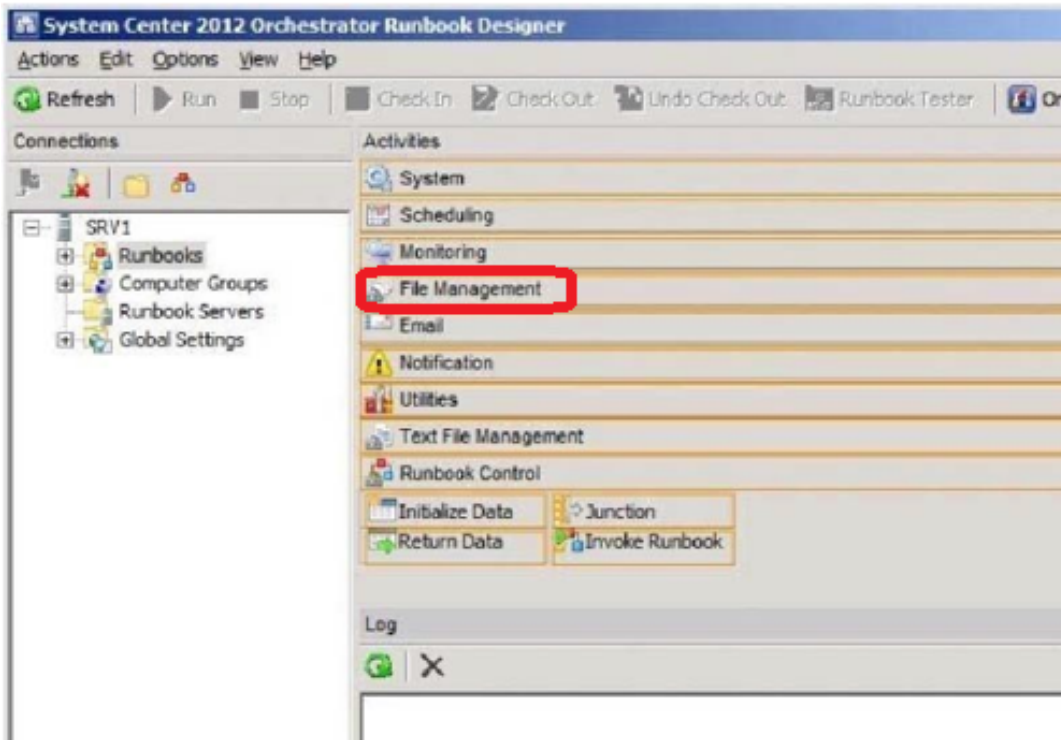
System Center 2012 Orchestrator Runbook Designer

Actions Edit Options View Help

Refresh Run Stop Check In Check Out Undo Check Out Runbook Tester Or

Connections

SRV1
Runbooks
Computer Groups
Runbook Servers
Global Settings

Activities

System
Scheduling
Monitoring
File Management
Email
Notification
Utilities
Text File Management
Runbook Control

Initialize Data
Junction
Return Data
Invoke Runbook

Log